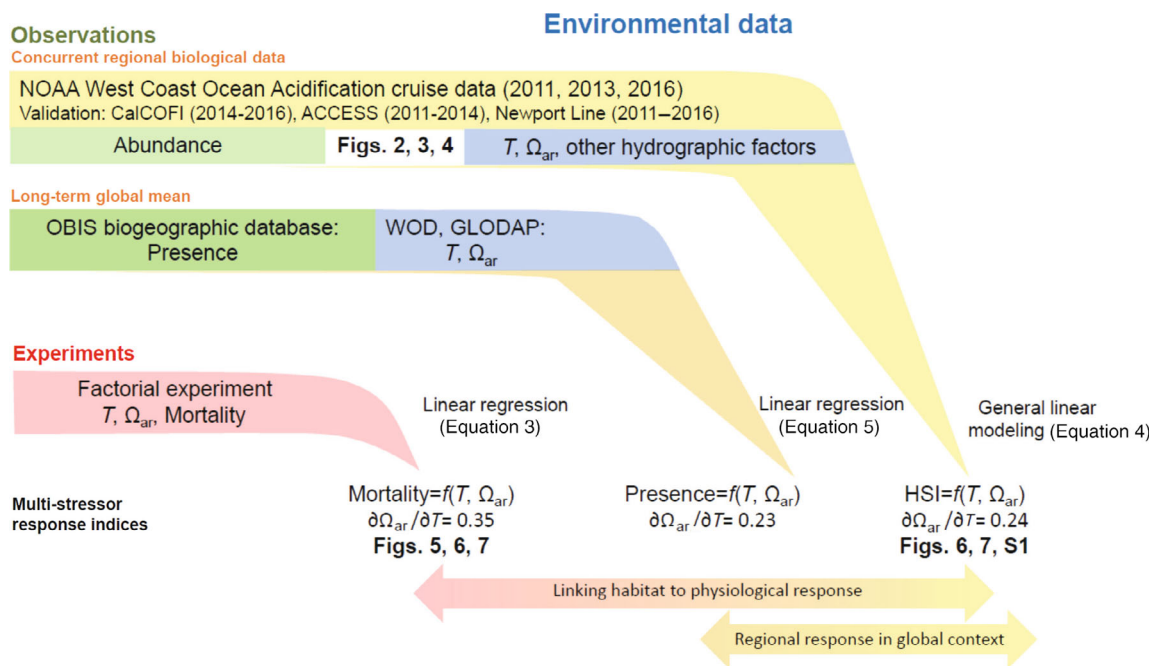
Observations

Environmental data

Concurrent regional biological data

NOAA West Coast Ocean Acidification cruise data (2011, 2013, 2016)
Validation: CalCOFI (2014-2016), ACCESS (2011-2014), Newport Line (2011–2016)

Abundance

Figs. 2, 3, 4

$T$, $\Omega_{ar}$, other hydrographic factors

Long-term global mean

OBIS biogeographic database: Presence

WOD, GLODAP: $T$, $\Omega_{ar}$

Experiments

Factorial experiment
$T$, $\Omega_{ar}$, Mortality

Linear regression (Equation 3)

Linear regression (Equation 5)

General linear modeling (Equation 4)

Multi-stressor response indices

Mortality=$f(T, \Omega_{ar})$
$\partial\Omega_{ar}/\partial T$= 0.35
Figs. 5, 6, 7

Presence=$f(T, \Omega_{ar})$
$\partial\Omega_{ar}/\partial T$= 0.23

HSI=$f(T, \Omega_{ar})$
$\partial\Omega_{ar}/\partial T$= 0.24
Figs. 6, 7, S1

Linking habitat to physiological response

Regional response in global context